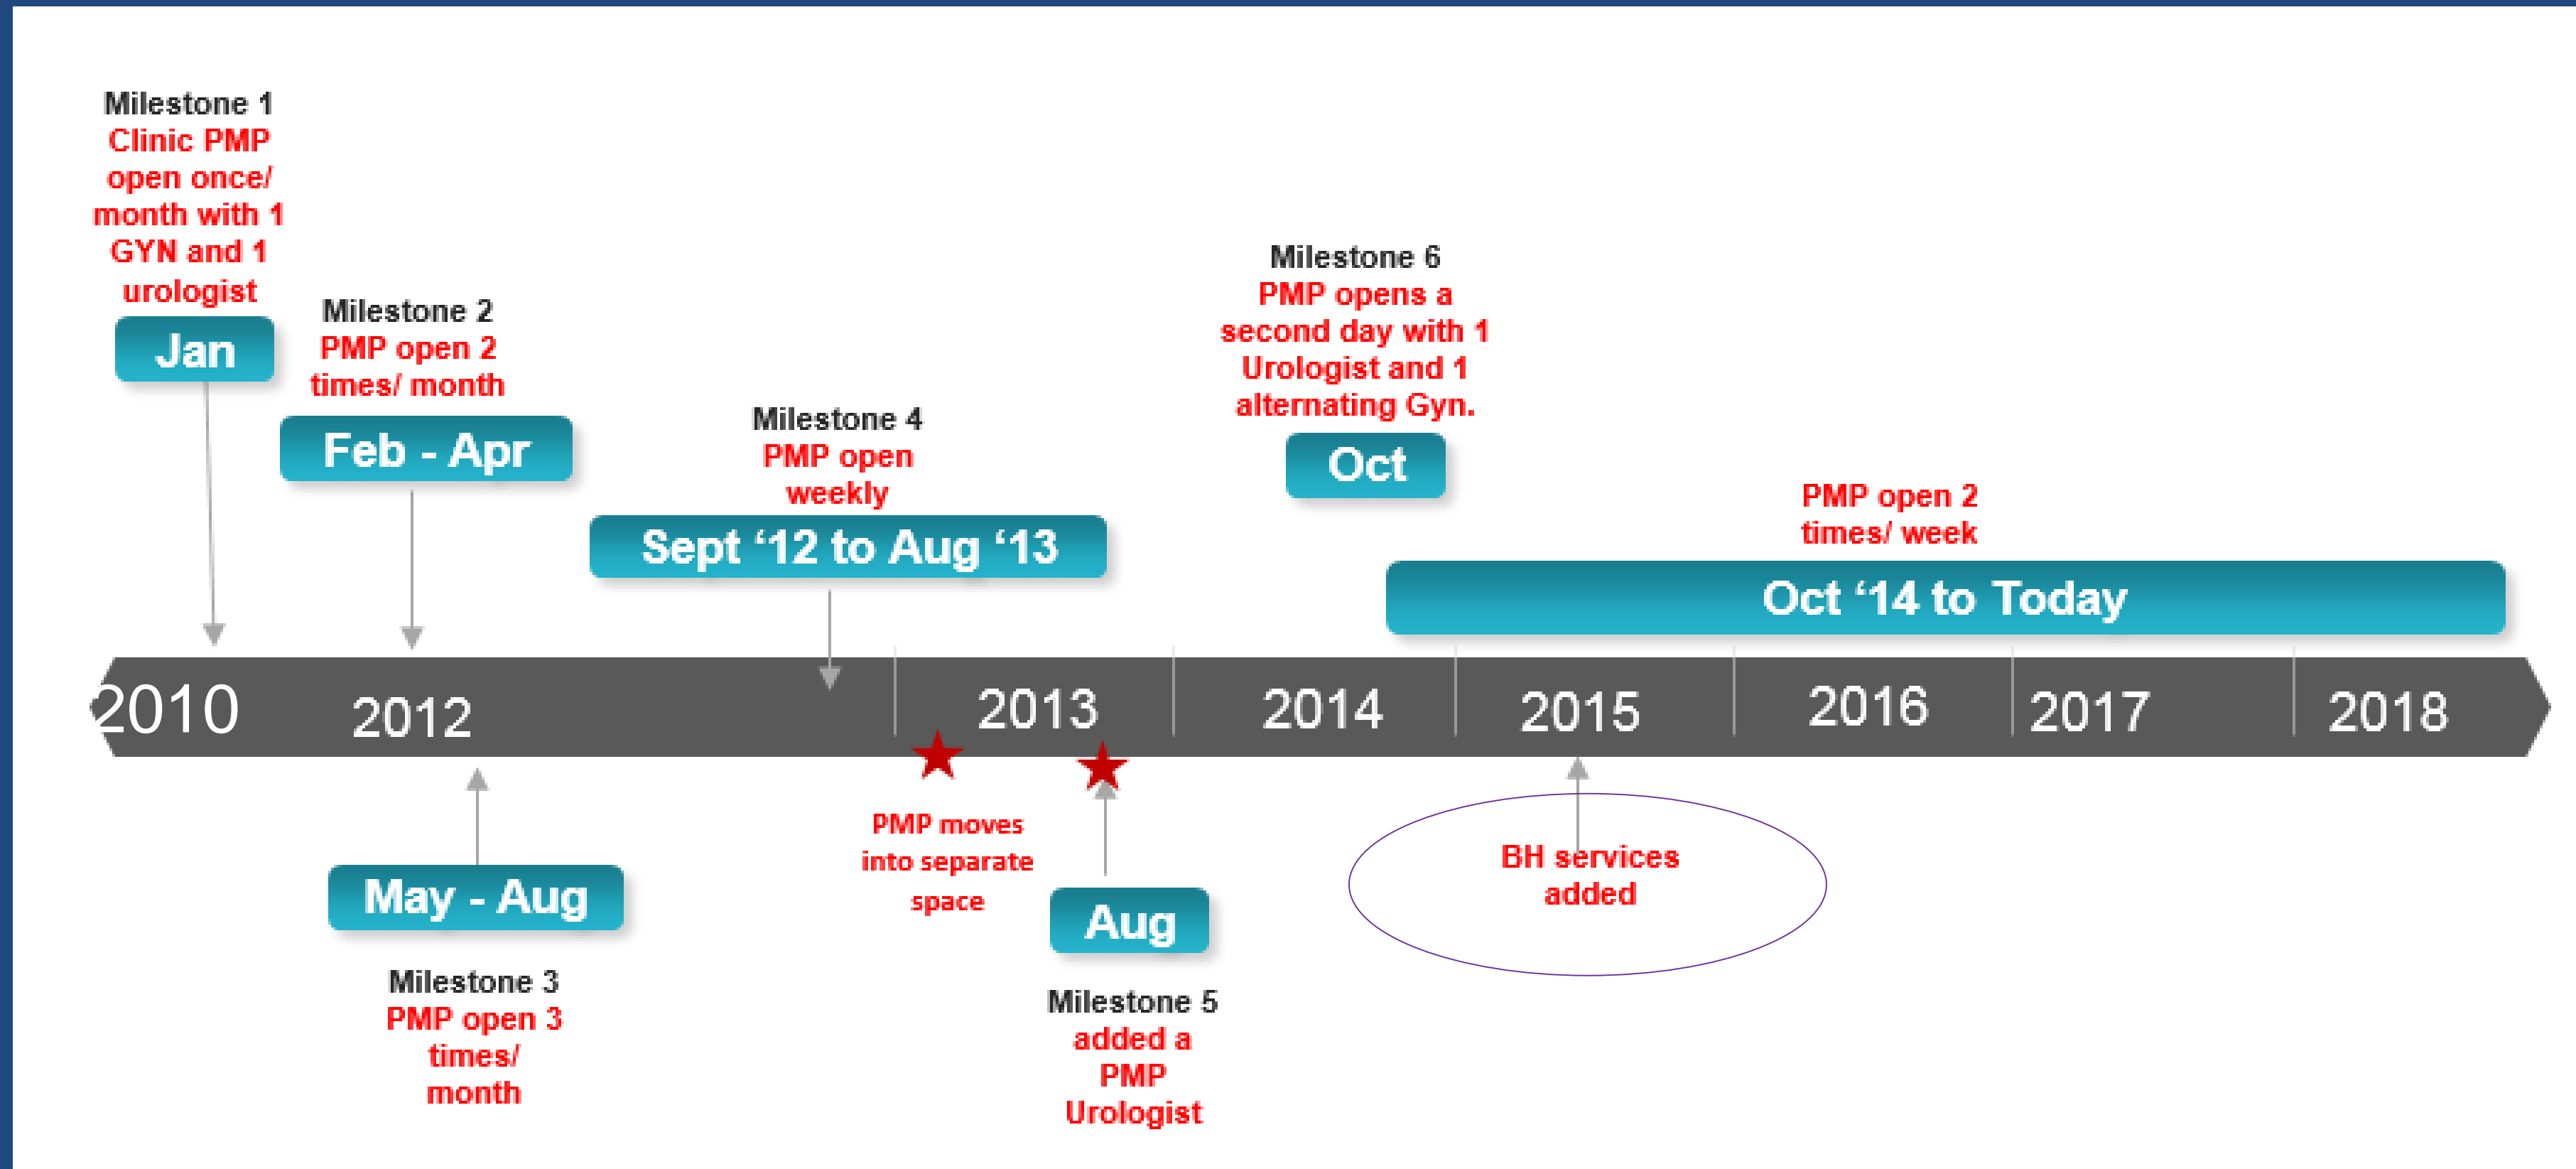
Milestone 1
Clinic PMP open once/ month with 1 GYN and 1 urologist

Jan

Milestone 2
PMP open 2 times/ month

Feb - Apr

Milestone 4
PMP open weekly

Sept ‘12 to Aug ‘13

Milestone 6
PMP opens a second day with 1 Urologist and 1 alternating Gyn.

Oct

PMP open 2 times/ week

Oct ‘14 to Today

2010 2012 2013 2014 2015 2016 2017 2018

May - Aug

Milestone 3
PMP open 3 times/ month

PMP moves into separate space

Aug

Milestone 5
added a PMP Urologist

BH services added